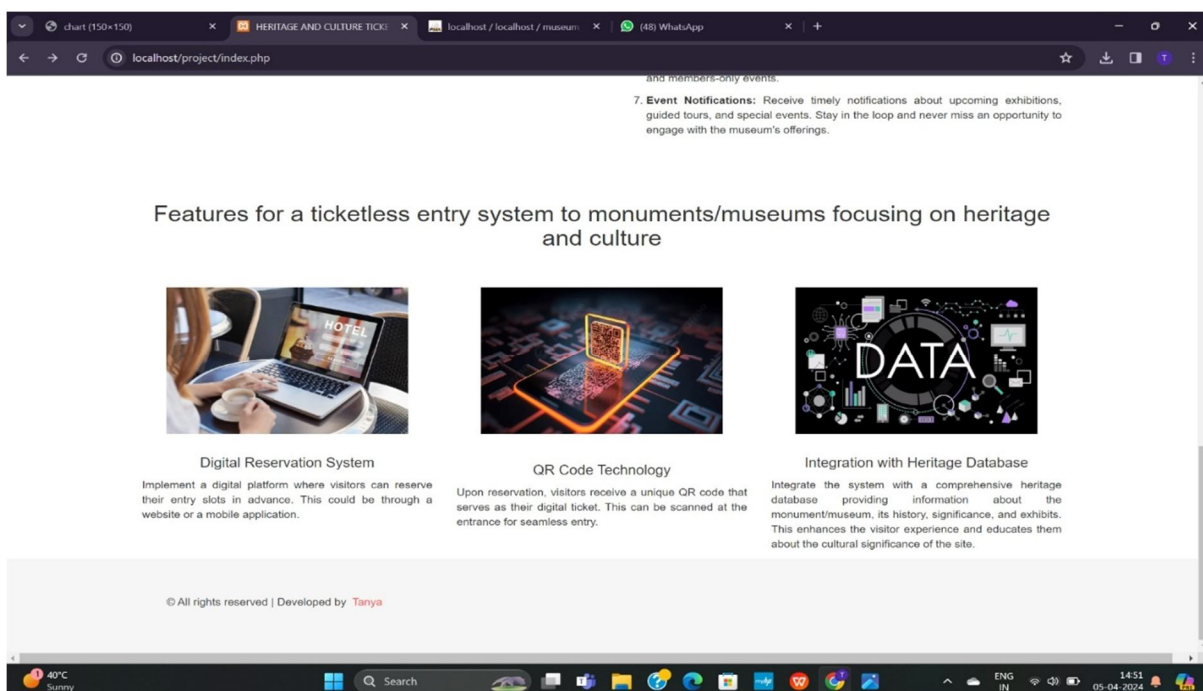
chart (150×150)
HERITAGE AND CULTURE TICKE
localhost / localhost / museum
(48) WhatsApp
localhost/project/index.php

and members-only events.

7. **Event Notifications:** Receive timely notifications about upcoming exhibitions, guided tours, and special events. Stay in the loop and never miss an opportunity to engage with the museum's offerings.

Features for a ticketless entry system to monuments/museums focusing on heritage and culture

HOTEL

DATA

Digital Reservation System

Implement a digital platform where visitors can reserve their entry slots in advance. This could be through a website or a mobile application.

QR Code Technology

Upon reservation, visitors receive a unique QR code that serves as their digital ticket. This can be scanned at the entrance for seamless entry.

Integration with Heritage Database

Integrate the system with a comprehensive heritage database providing information about the monument/museum, its history, significance, and exhibits. This enhances the visitor experience and educates them about the cultural significance of the site.

© All rights reserved | Developed by Tanya

40°C
Sunny
Search
ENG
IN
14:51
05-04-2024